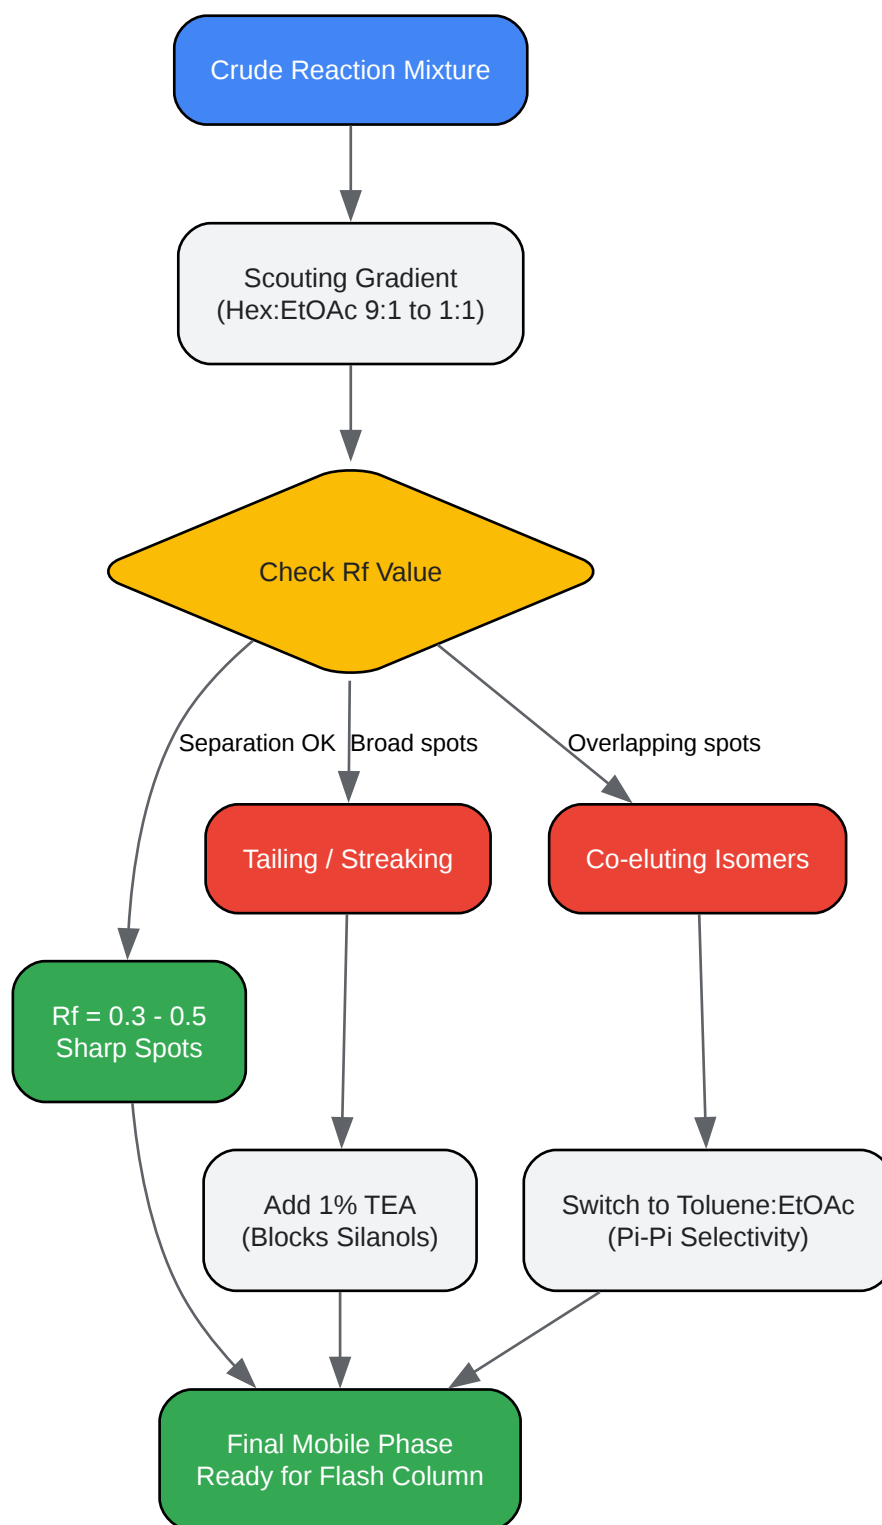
Crude Reaction Mixture

Scouting Gradient
(Hex:EtOAc 9:1 to 1:1)

Check Rf Value

Separation OK

Broad spots

Overlapping spots

Tailing / Streaking

Co-eluting Isomers

Rf = 0.3 - 0.5
Sharp Spots

Add 1% TEA
(Blocks Silanols)

Switch to Toluene:EtOAc
(Pi-Pi Selectivity)

Final Mobile Phase
Ready for Flash Column